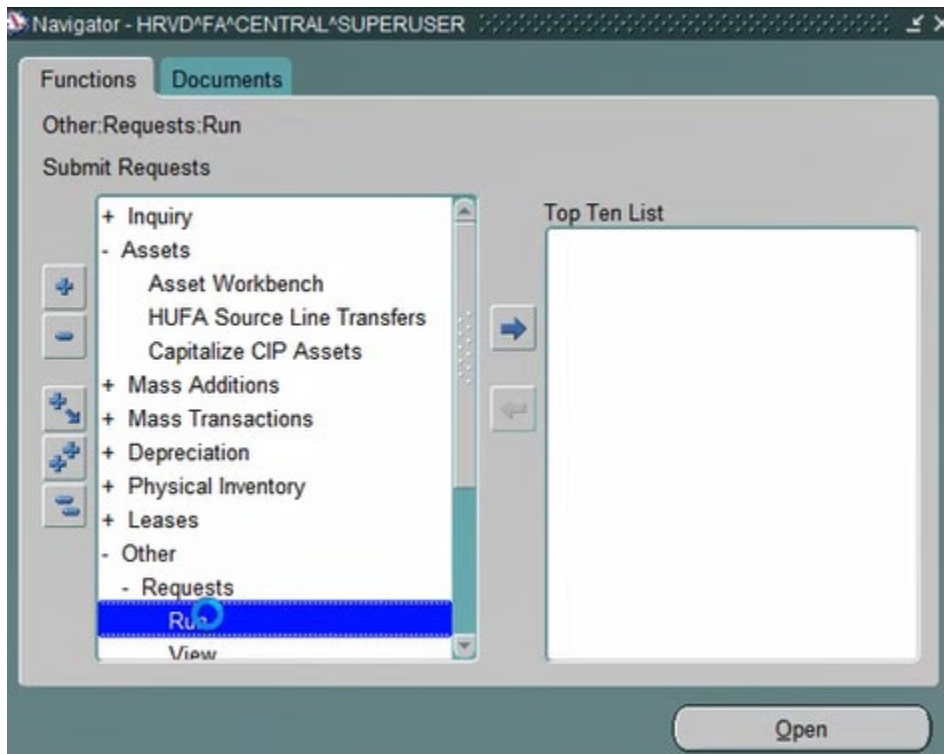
Navigator - HRVD^FA^CENTRAL^SUPERUSER

Functions Documents

Other:Requests:Run

Submit Requests

+ Inquiry
- Assets
Asset Workbench
HUFA Source Line Transfers
Capitalize CIP Assets
+ Mass Additions
+ Mass Transactions
+ Depreciation
+ Physical Inventory
+ Leases
- Other
- Requests
Run
View

Top Ten List

Open